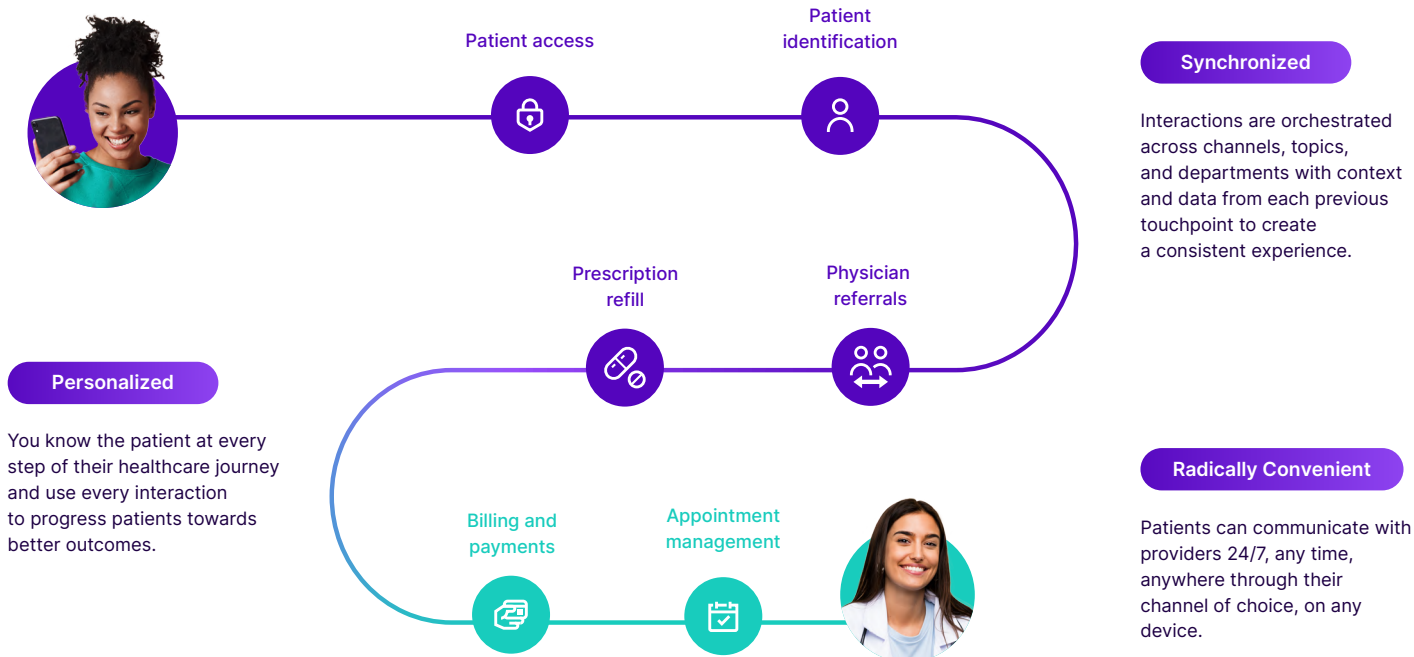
Patient access

Patient identification

Synchronized

Interactions are orchestrated across channels, topics, and departments with context and data from each previous touchpoint to create a consistent experience.

Prescription refill

Physician referrals

Personalized

You know the patient at every step of their healthcare journey and use every interaction to progress patients towards better outcomes.

Radically Convenient

Billing and payments

Appointment management

Patients can communicate with providers 24/7, any time, anywhere through their channel of choice, on any device.